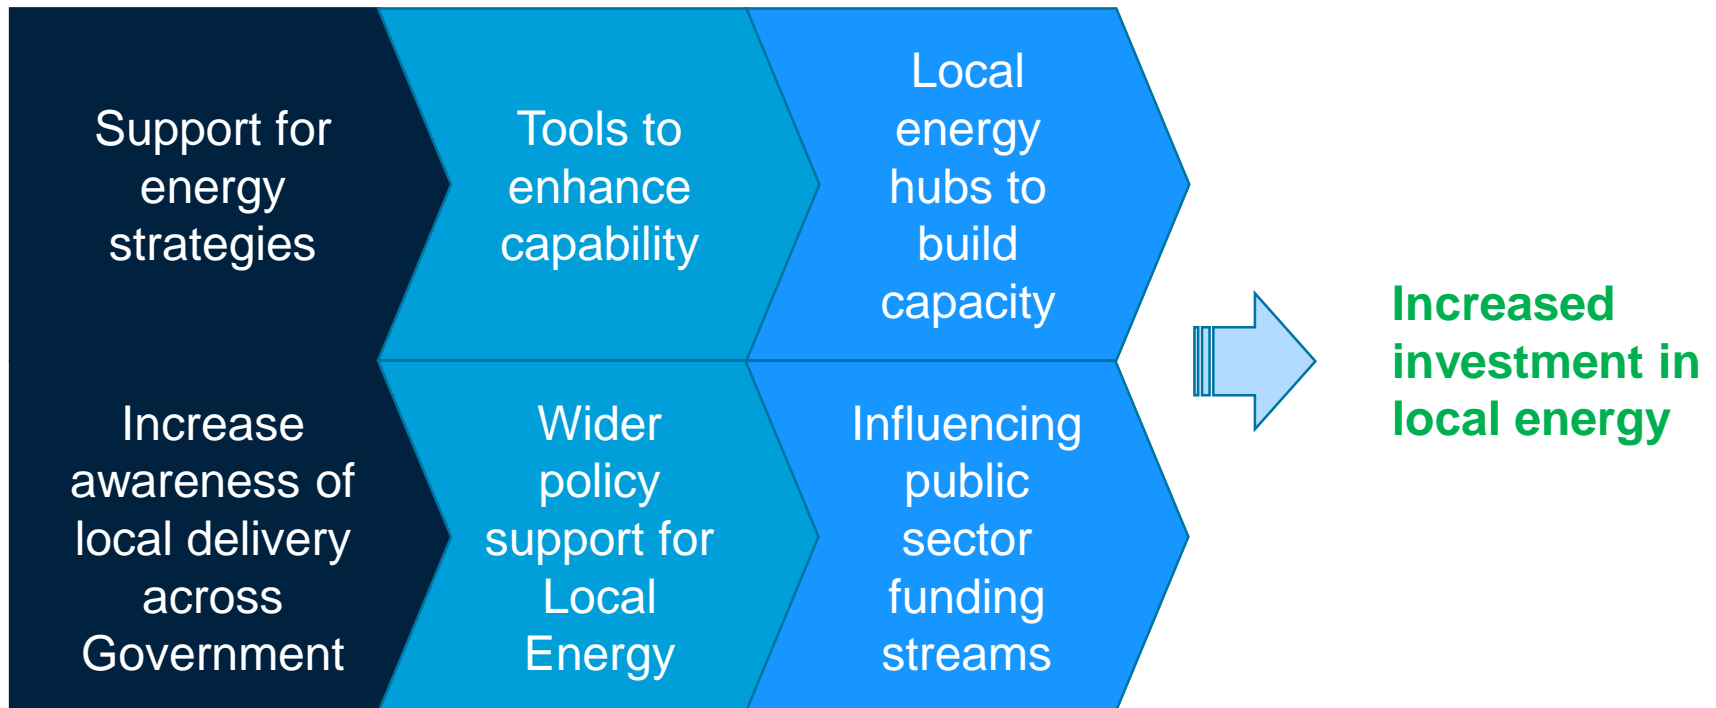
Support for energy strategies

Tools to enhance capability

Local energy hubs to build capacity

Increase awareness of local delivery across Government

Wider policy support for Local Energy

Influencing public sector funding streams

Increased investment in local energy